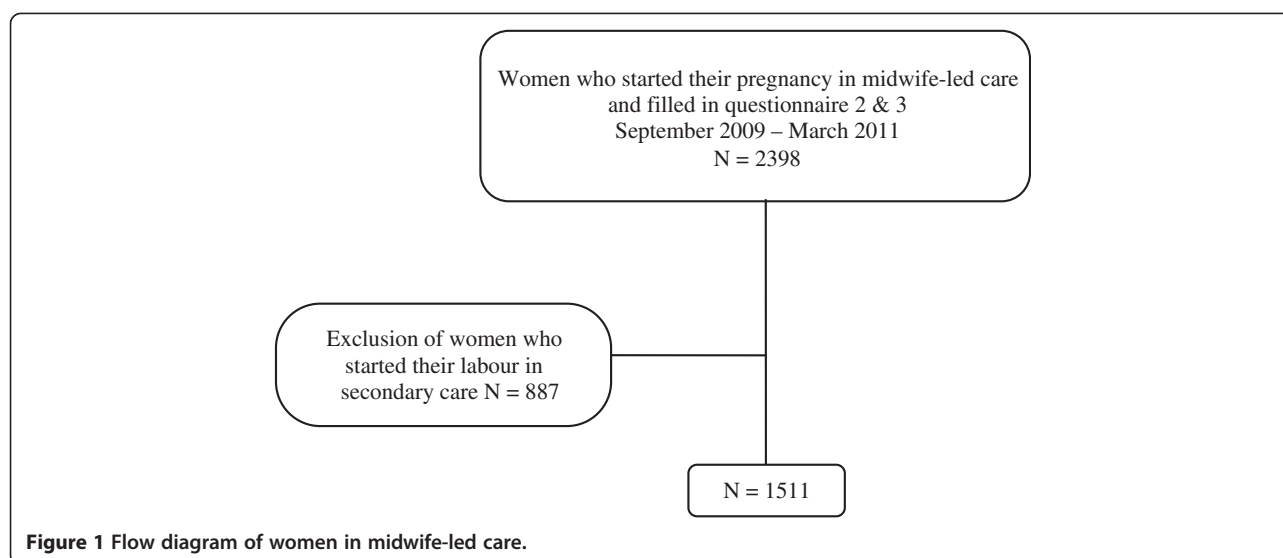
Women who started their pregnancy in midwife-led care and filled in questionnaire 2 & 3
September 2009 – March 2011
N = 2398

Exclusion of women who started their labour in secondary care N = 887

N = 1511

**Figure 1 Flow diagram of women in midwife-led care.**